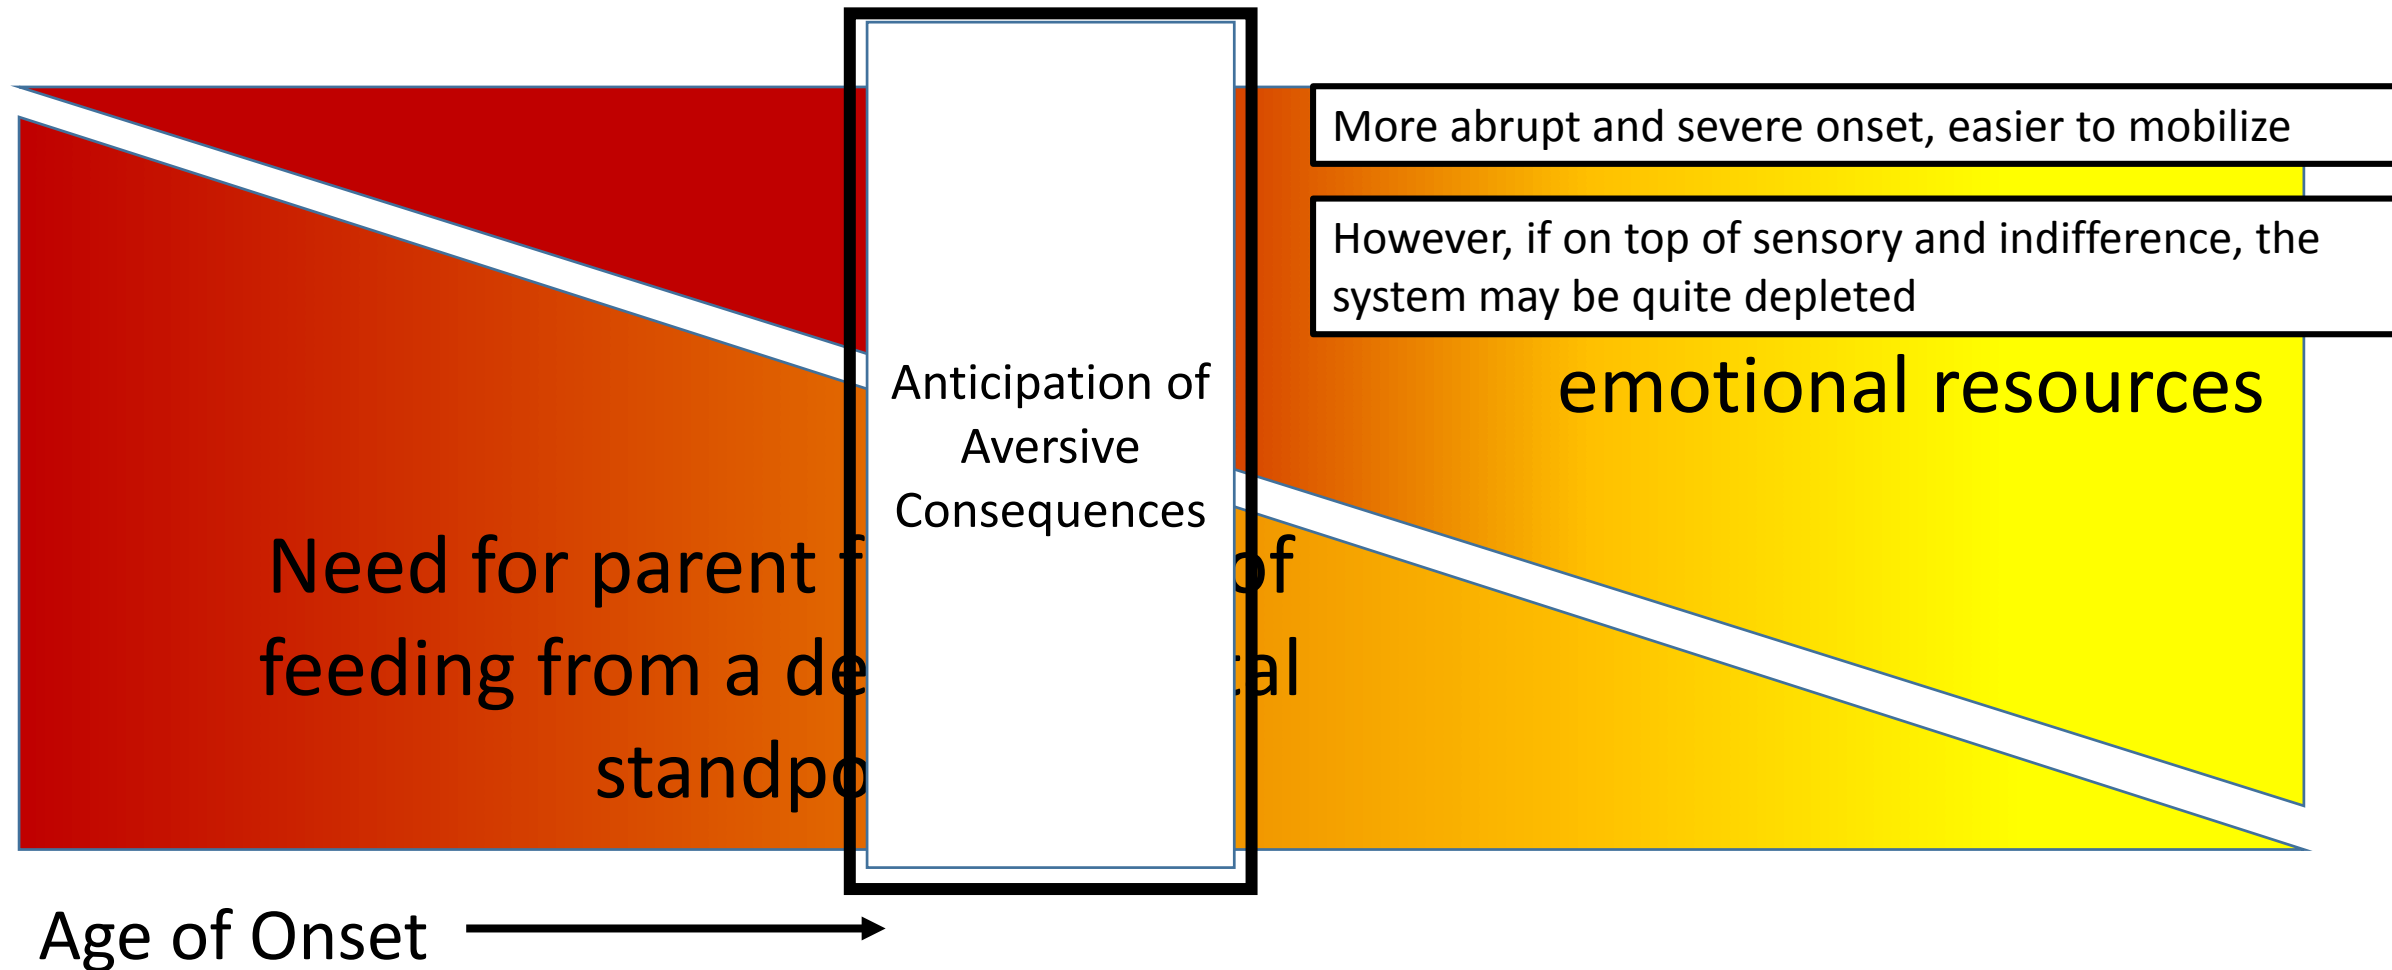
More abrupt and severe onset, easier to mobilize

However, if on top of sensory and indifference, the system may be quite depleted

emotional resources

Anticipation of Aversive Consequences

Need for parent f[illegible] of feeding from a de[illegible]tal standpo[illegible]

Age of Onset